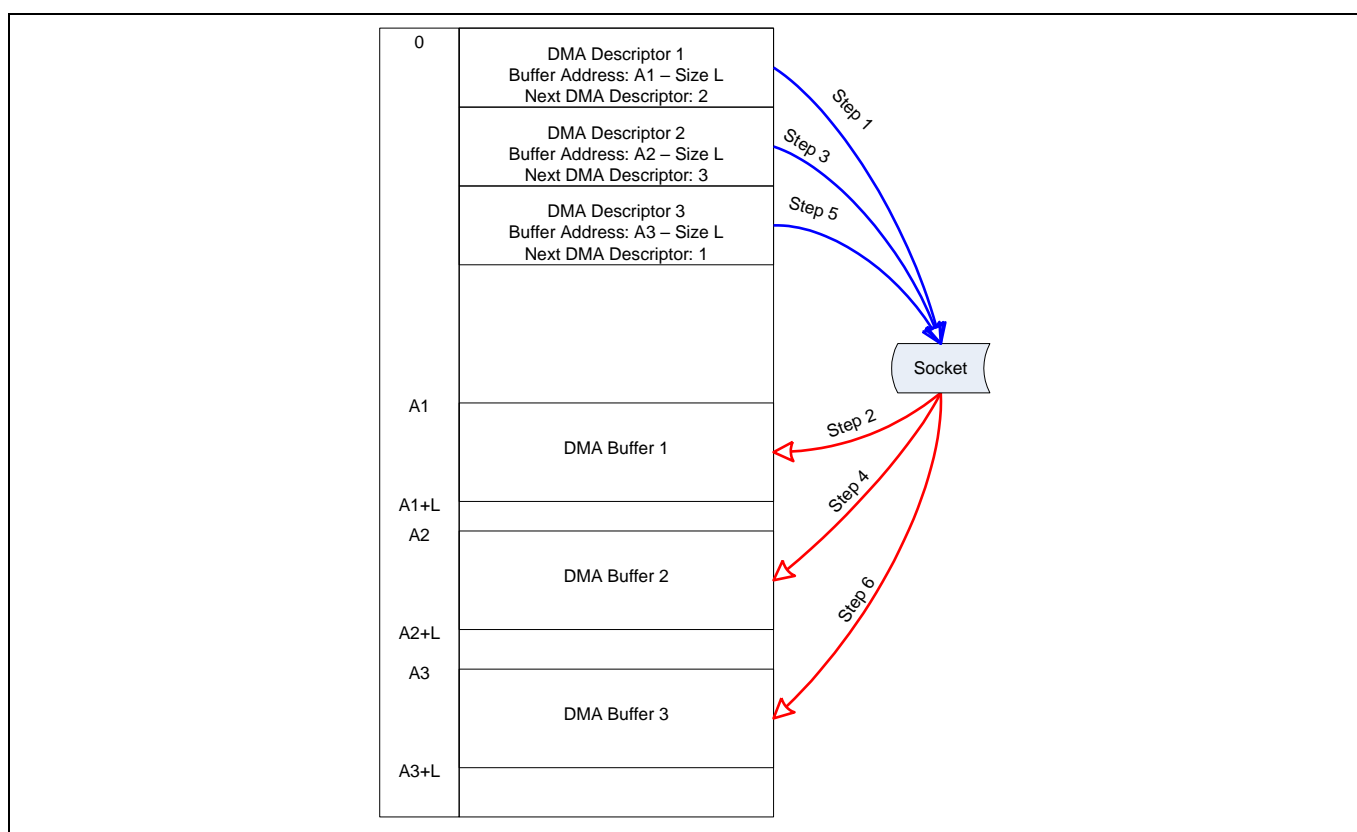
0

DMA Descriptor 1
Buffer Address: A1 – Size L
Next DMA Descriptor: 2

DMA Descriptor 2
Buffer Address: A2 – Size L
Next DMA Descriptor: 3

DMA Descriptor 3
Buffer Address: A3 – Size L
Next DMA Descriptor: 1

Step 1
Step 3
Step 5

Socket

A1
DMA Buffer 1
Step 2
A1+L
A2
DMA Buffer 2
Step 4
A2+L
A3
DMA Buffer 3
Step 6
A3+L